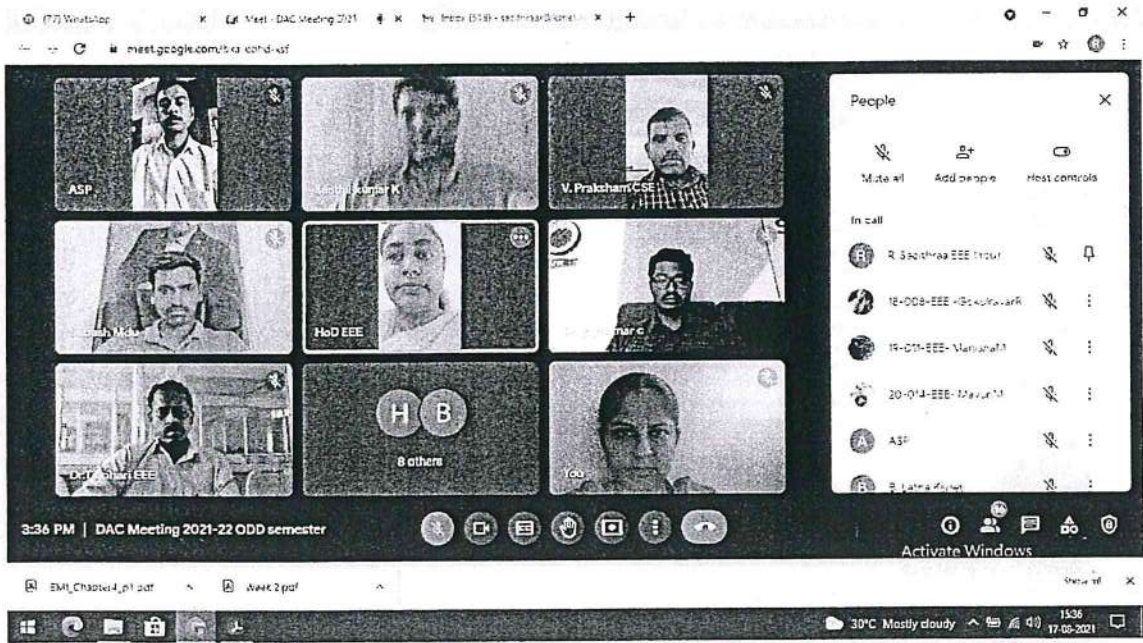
(77) WhatsApp
Meet - DAC Meeting 2/21
Inbox (318) - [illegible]
meet.google.com/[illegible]

ASP
Senthil Kumar K
V. Praksham CSE
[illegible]ash Mdu
HoD EEE
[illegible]mar C
D.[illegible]hari EEE
H B
8 others
You

People
Mute all
Add people
Host controls
In call
R. Sasithraa EEE (Host)
18-008-EEE-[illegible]
19-011-EEE- Manisha M
20-014-EEE- Mavur M
ASP
R. Latha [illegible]

3:36 PM | DAC Meeting 2021-22 ODD semester

Activate Windows

EMI_Chapter4_p1.pdf
Week 2.pdf
Show all

30°C Mostly cloudy
15:36
17-08-2021